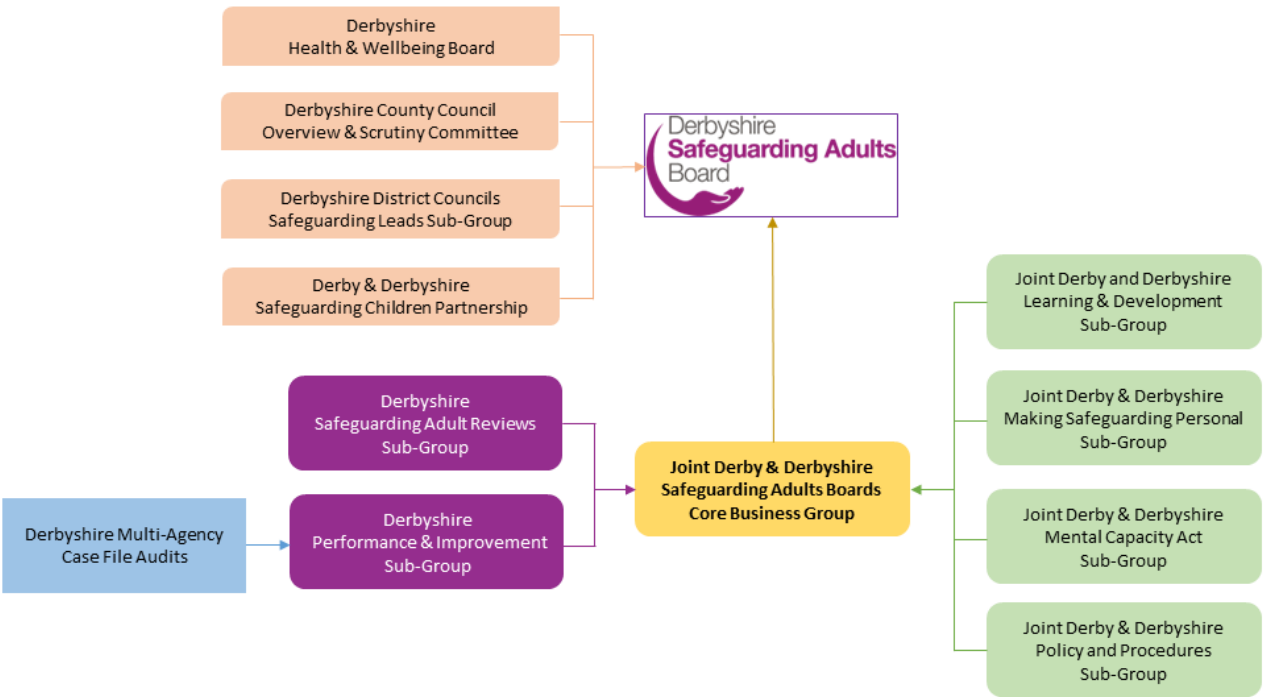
Derbyshire
Health & Wellbeing Board

Derbyshire County Council
Overview & Scrutiny Committee

Derbyshire District Councils
Safeguarding Leads Sub-Group

Derby & Derbyshire
Safeguarding Children Partnership

Derbyshire
Safeguarding Adults
Board

Joint Derby and Derbyshire
Learning & Development
Sub-Group

Derbyshire
Safeguarding Adult Reviews
Sub-Group

Joint Derby & Derbyshire
Making Safeguarding Personal
Sub-Group

Joint Derby & Derbyshire
Safeguarding Adults Boards
Core Business Group

Derbyshire Multi-Agency
Case File Audits

Derbyshire
Performance & Improvement
Sub-Group

Joint Derby & Derbyshire
Mental Capacity Act
Sub-Group

Joint Derby & Derbyshire
Policy and Procedures
Sub-Group